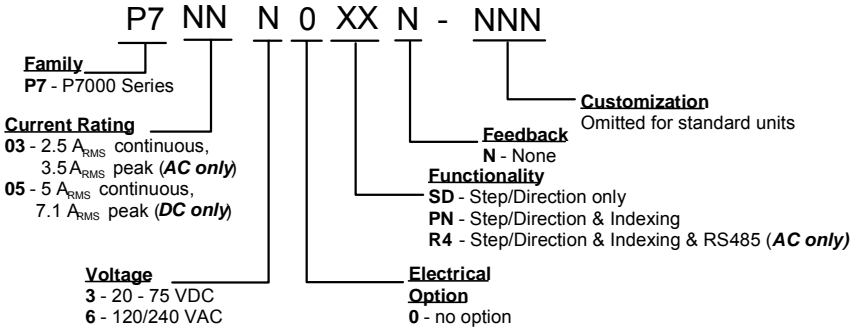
P7 NN N 0 XX N - NNN

Family
P7 - P7000 Series

Current Rating
03 - 2.5 $A_{RMS}$ continuous, 3.5 $A_{RMS}$ peak (AC only)
05 - 5 $A_{RMS}$ continuous, 7.1 $A_{RMS}$ peak (DC only)

Voltage
3 - 20 - 75 VDC
6 - 120/240 VAC

Electrical Option
0 - no option

Functionality
SD - Step/Direction only
PN - Step/Direction & Indexing
R4 - Step/Direction & Indexing & RS485 (AC only)

Feedback
N - None

Customization
Omitted for standard units